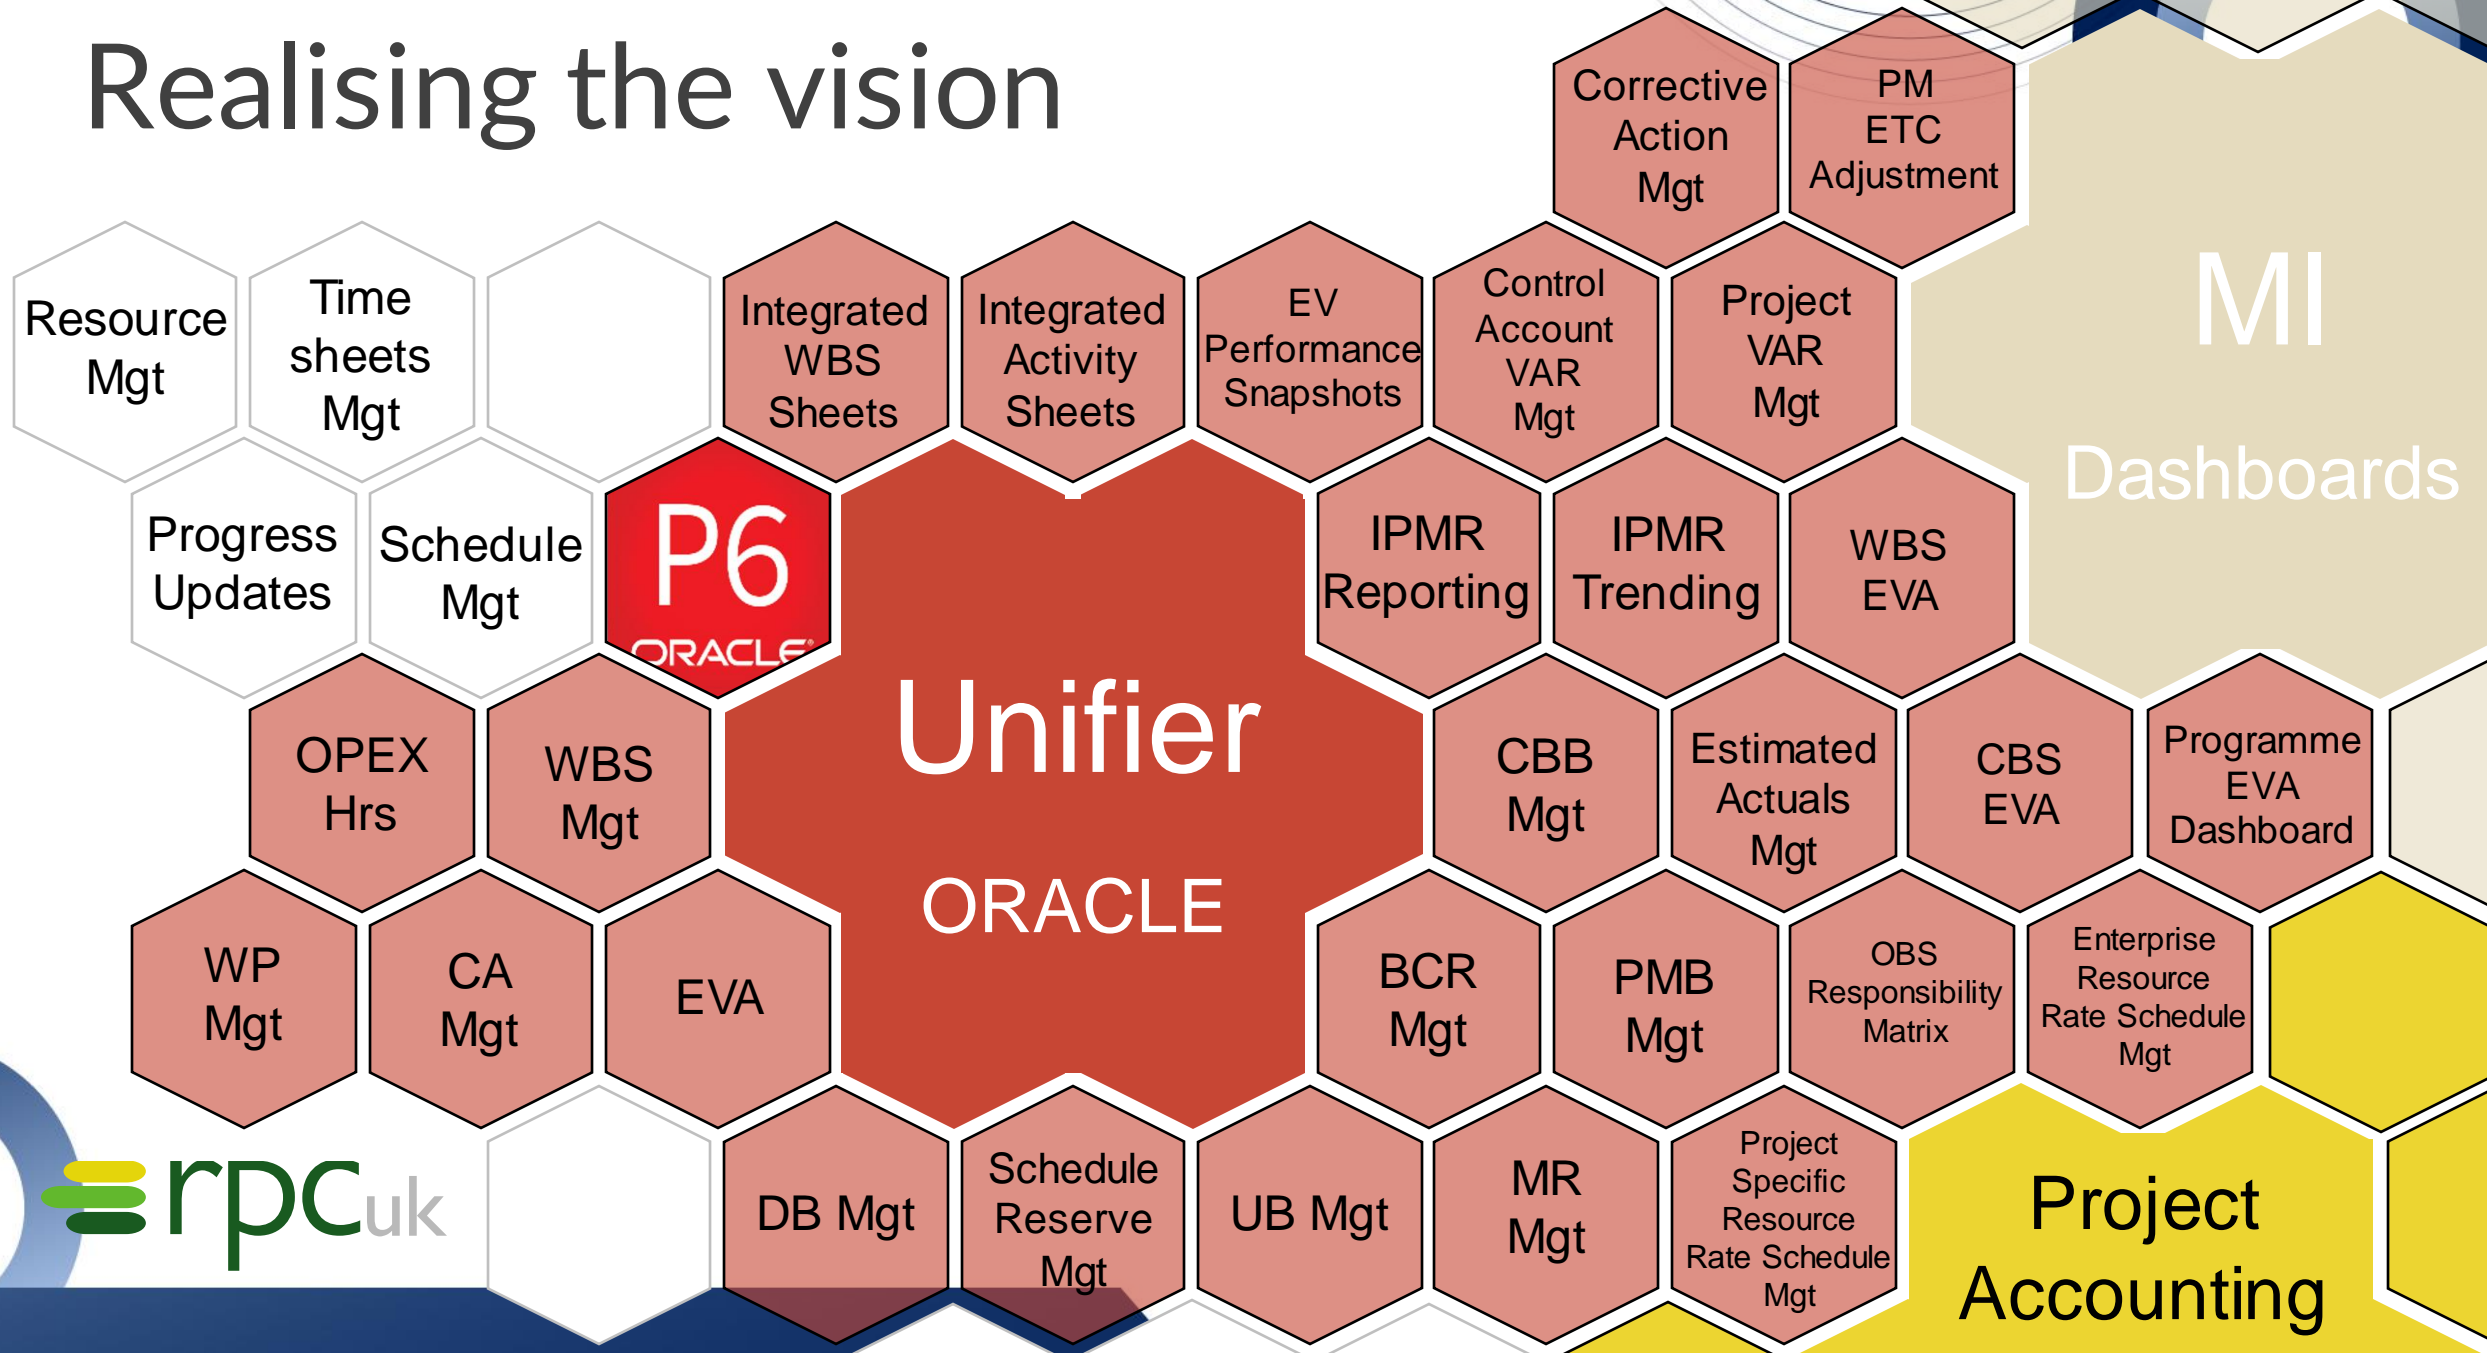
Realising the vision

Corrective Action Mgt

PM ETC Adjustment

MI

Dashboards

Resource Mgt

Time sheets Mgt

Integrated WBS Sheets

Integrated Activity Sheets

EV Performance Snapshots

Control Account VAR Mgt

Project VAR Mgt

Progress Updates

Schedule Mgt

P6

ORACLE

IPMR Reporting

IPMR Trending

WBS EVA

Unifier

ORACLE

OPEX Hrs

WBS Mgt

CBB Mgt

Estimated Actuals Mgt

CBS EVA

Programme EVA Dashboard

WP Mgt

CA Mgt

EVA

BCR Mgt

PMB Mgt

OBS Responsibility Matrix

Enterprise Resource Rate Schedule Mgt

rpcuk

DB Mgt

Schedule Reserve Mgt

UB Mgt

MR Mgt

Project Specific Resource Rate Schedule Mgt

Project Accounting